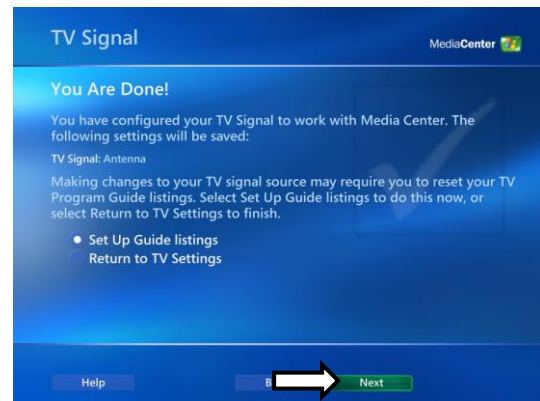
TV Signal

MediaCenter

You Are Done!

You have configured your TV Signal to work with Media Center. The following settings will be saved:

TV Signal: Antenna

Making changes to your TV signal source may require you to reset your TV Program Guide listings. Select Set Up Guide listings to do this now, or select Return to TV Settings to finish.

Set Up Guide listings

Return to TV Settings

Help

B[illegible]

Next